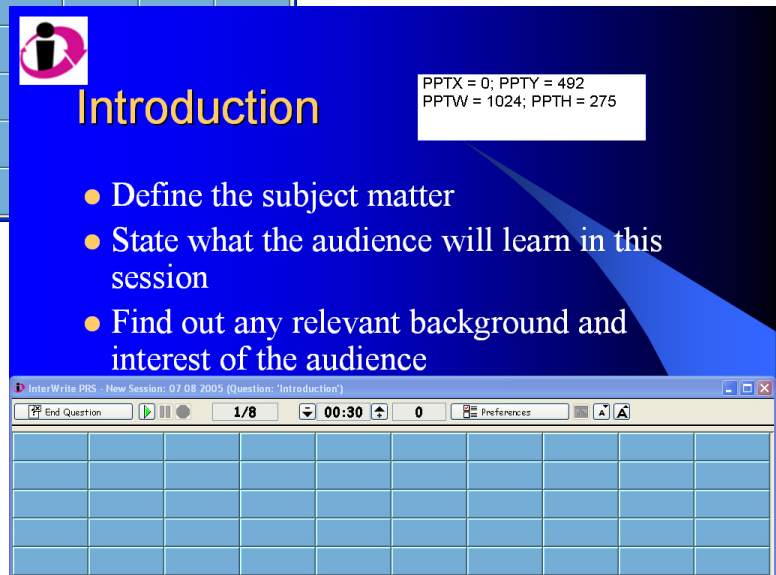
Introduction

PPTX = 0; PPTY = 492
PPTW = 1024; PPTH = 275

- Define the subject matter
- State what the audience will learn in this session
- Find out any relevant background and interest of the audience

InterWrite PRS - New Session: 07 08 2005 (Question: 'Introduction')

End Question

1/8

00:30

0

Preferences